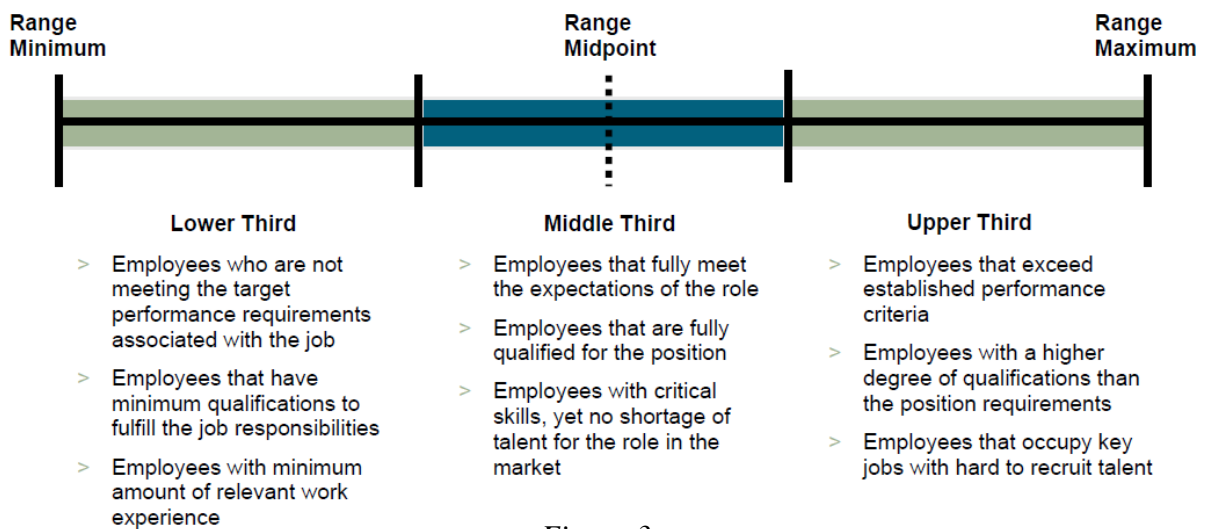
Range Minimum

Range Midpoint

Range Maximum

Lower Third

> Employees who are not meeting the target performance requirements associated with the job

> Employees that have minimum qualifications to fulfill the job responsibilities

> Employees with minimum amount of relevant work experience

Middle Third

> Employees that fully meet the expectations of the role

> Employees that are fully qualified for the position

> Employees with critical skills, yet no shortage of talent for the role in the market

Upper Third

> Employees that exceed established performance criteria

> Employees with a higher degree of qualifications than the position requirements

> Employees that occupy key jobs with hard to recruit talent

Figure 3